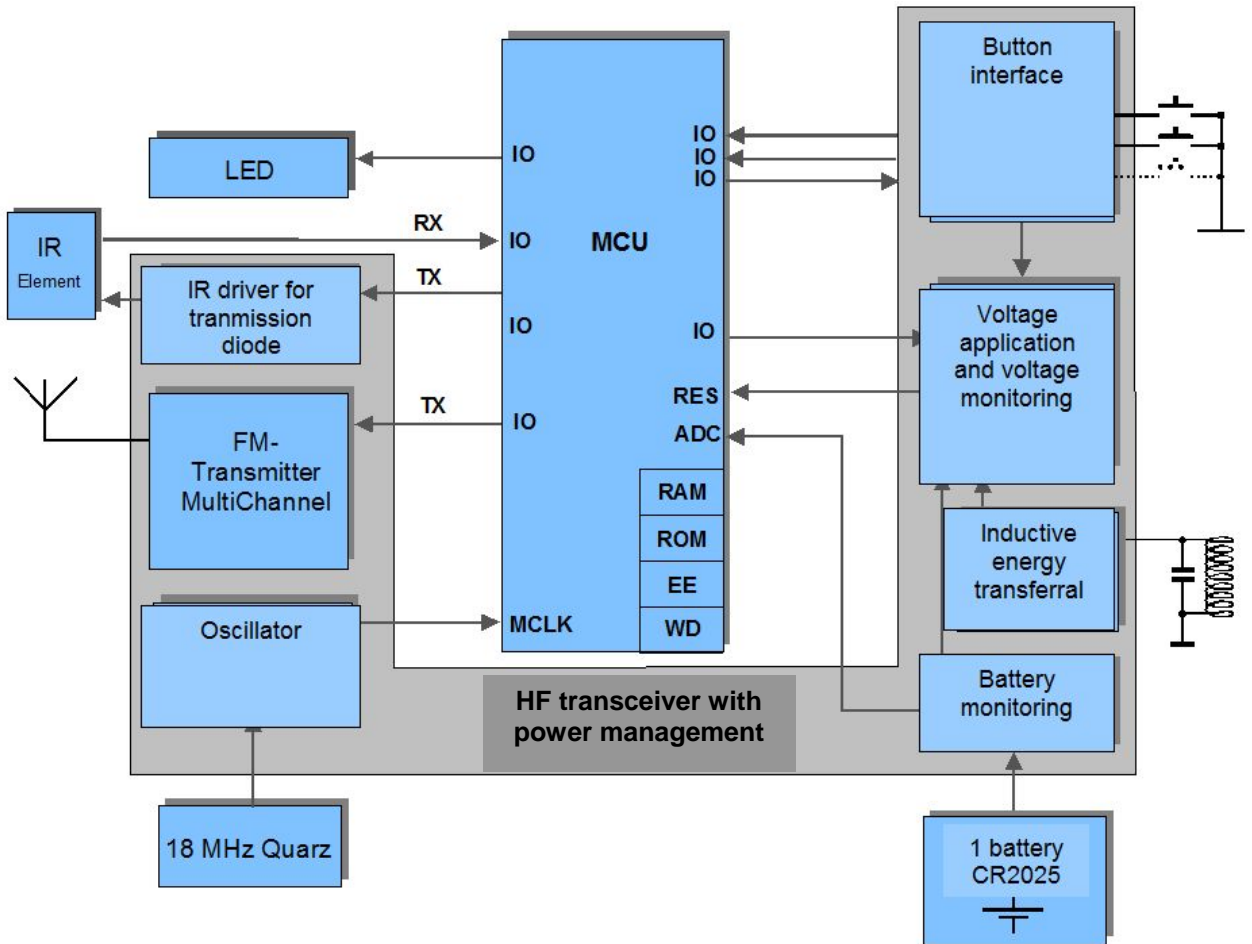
LED

IO

IR
Element

RX

IO

MCU

IR driver for tranmission diode

TX

IO

FM-Transmitter MultiChannel

TX

IO

Oscillator

MCLK

RAM
ROM
EE
WD

IO
IO
IO

IO

RES
ADC

Button interface

Voltage application and voltage monitoring

Inductive energy transferral

Battery monitoring

HF transceiver with power management

18 MHz Quarz

1 battery CR2025